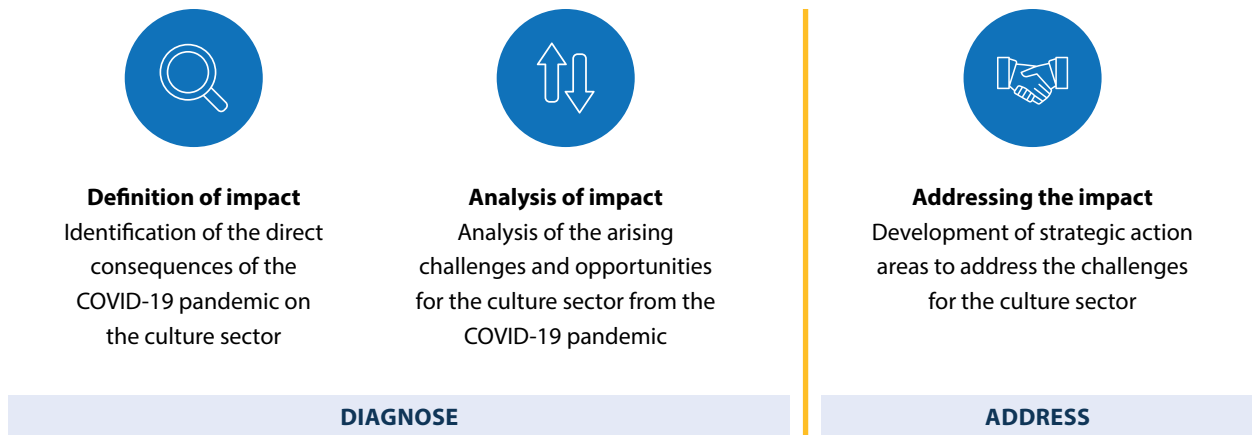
**Definition of impact**
Identification of the direct consequences of the COVID-19 pandemic on the culture sector

**Analysis of impact**
Analysis of the arising challenges and opportunities for the culture sector from the COVID-19 pandemic

**Addressing the impact**
Development of strategic action areas to address the challenges for the culture sector

DIAGNOSE

ADDRESS